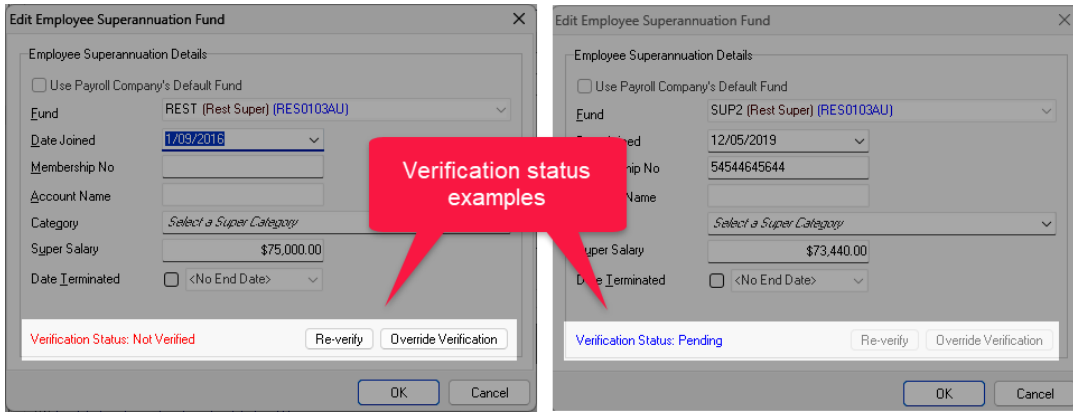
Edit Employee Superannuation Fund

Employee Superannuation Details

Use Payroll Company's Default Fund

Fund REST (Rest Super) (RES0103AU)

Date Joined 1/09/2016

Membership No

Account Name

Category Select a Super Category

Super Salary $75,000.00

Date Terminated <No End Date>

Verification Status: Not Verified

Re-verify

Override Verification

OK

Cancel

Verification status examples

Edit Employee Superannuation Fund

Employee Superannuation Details

Use Payroll Company's Default Fund

Fund SUP2 (Rest Super) (RES0103AU)

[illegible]oined 12/05/2019

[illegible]hip No 54544645644

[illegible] Name

Select a Super Category

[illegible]uper Salary $73,440.00

Da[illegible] Terminated <No End Date>

Verification Status: Pending

Re-verify

Override Verification

OK

Cancel